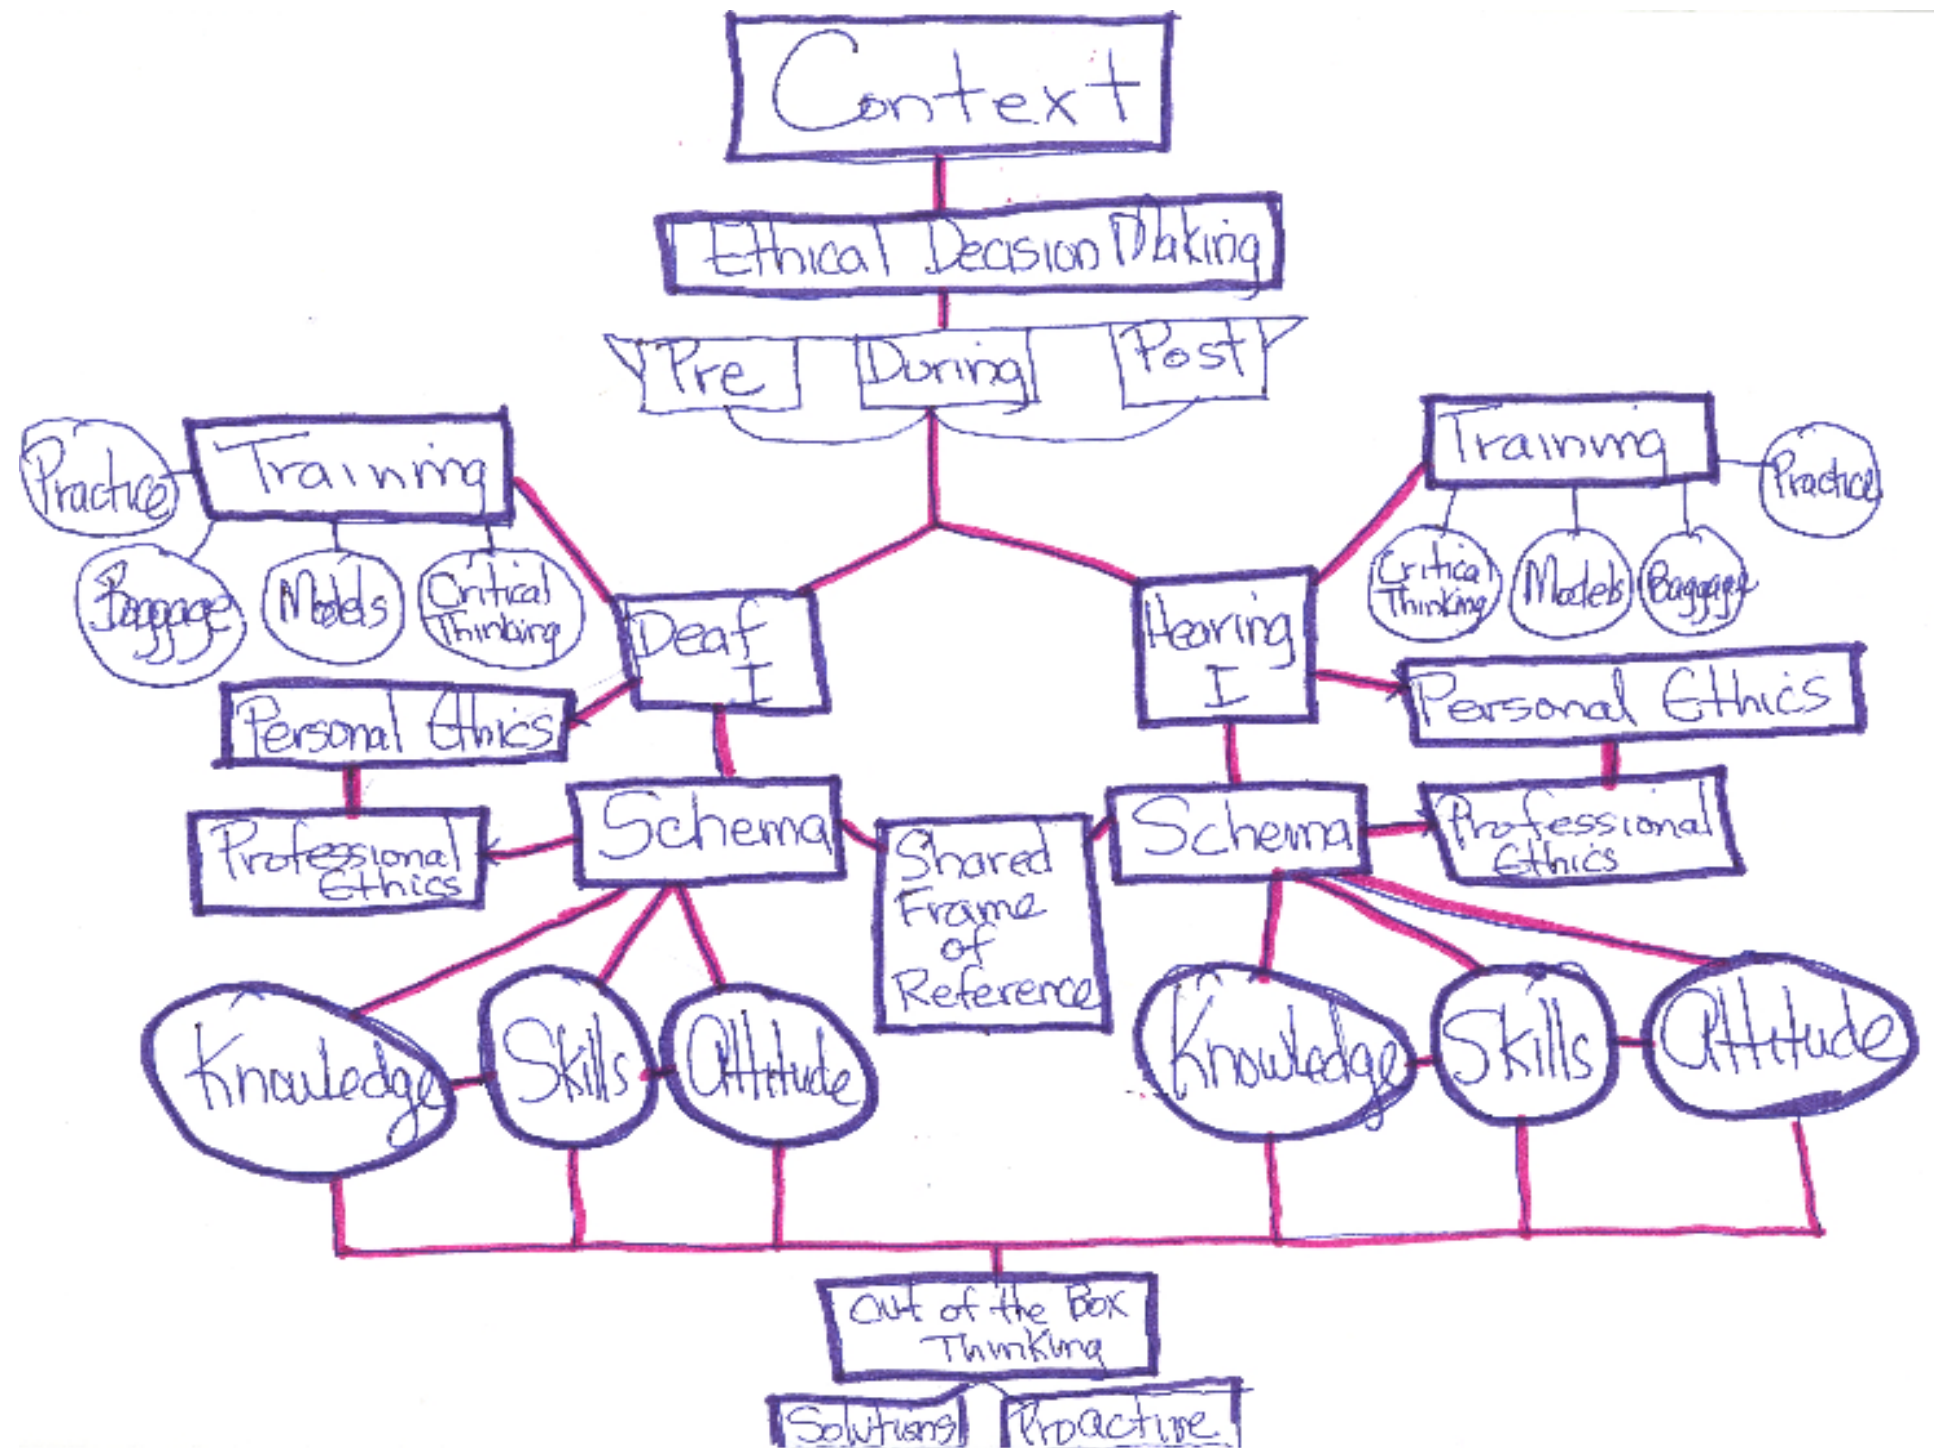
Context

Ethical Decision Making

Pre
During
Post

Practice
Training
Baggage
Models
Critical Thinking

Training
Practice
Critical Thinking
Models
Baggage

Deaf I
Hearing I

Personal Ethics
Personal Ethics

Professional Ethics
Schema
Shared Frame of Reference
Schema
Professional Ethics

Knowledge
Skills
Attitude
Knowledge
Skills
Attitude

Out of the Box Thinking

Solutions
Proactive